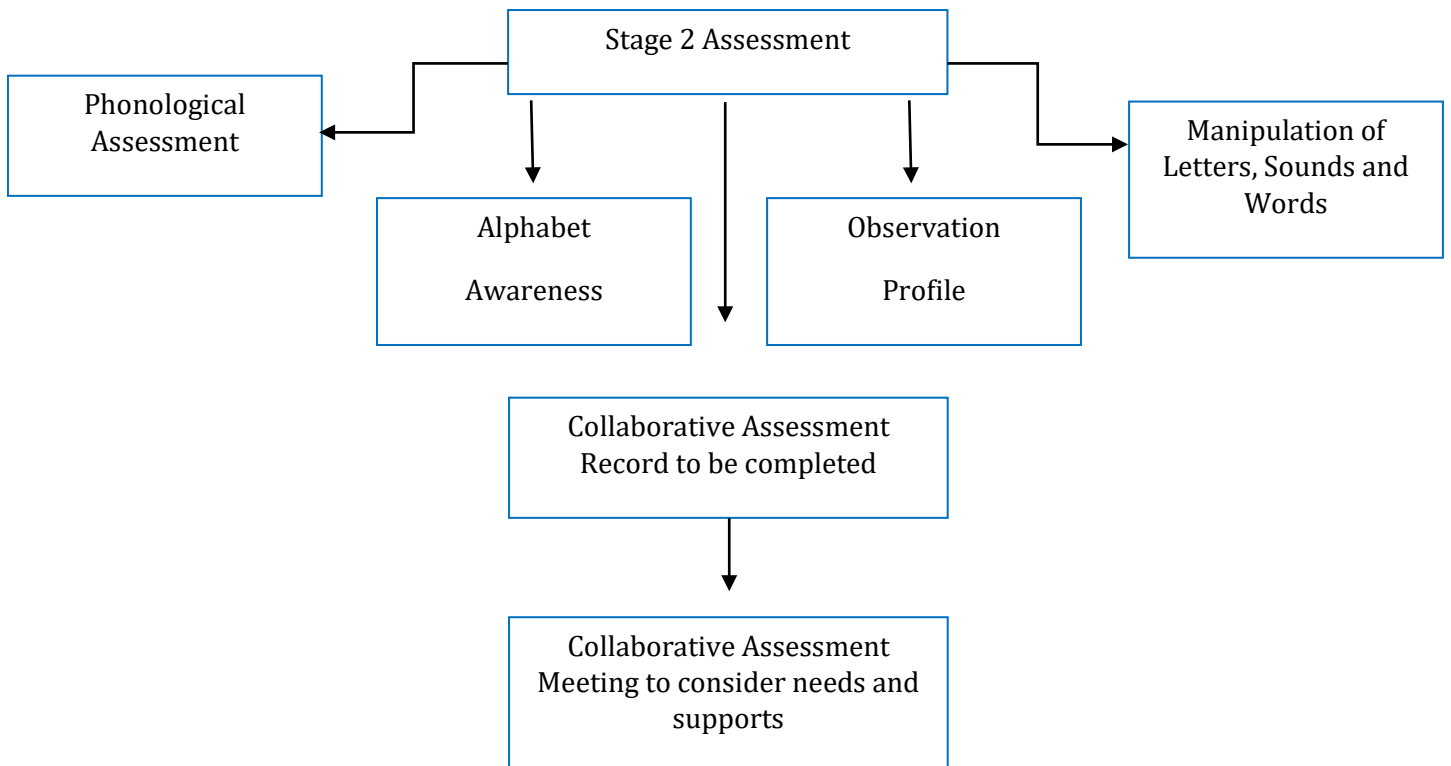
Stage 2 Assessment

Phonological Assessment

Alphabet

Awareness

Observation

Profile

Manipulation of Letters, Sounds and Words

Collaborative Assessment Record to be completed

Collaborative Assessment Meeting to consider needs and supports